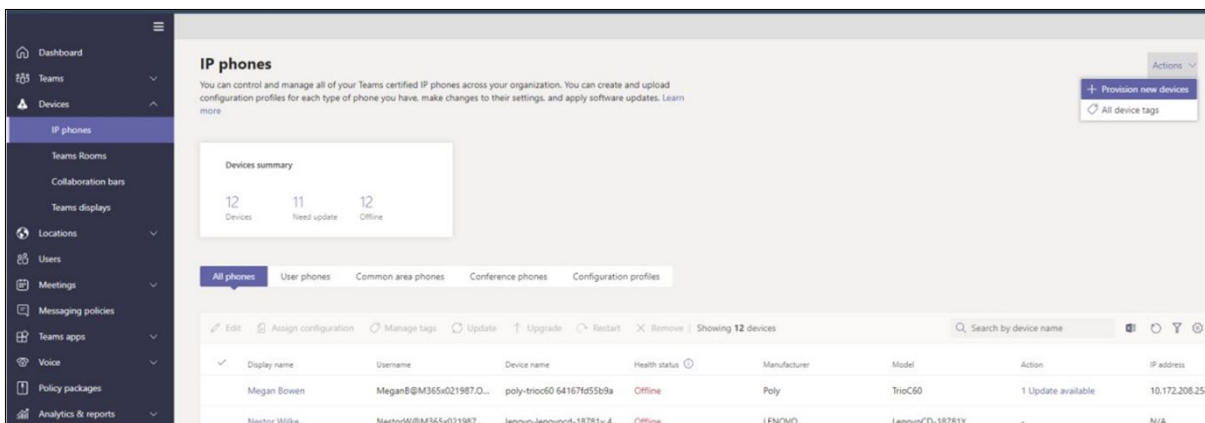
Dashboard
Teams
Devices
IP phones
Teams Rooms
Collaboration bars
Teams displays
Locations
Users
Meetings
Messaging policies
Teams apps
Voice
Policy packages
Analytics & reports

IP phones

You can control and manage all of your Teams certified IP phones across your organization. You can create and upload configuration profiles for each type of phone you have, make changes to their settings, and apply software updates. Learn more

Actions
+ Provision new devices
All device tags

Devices summary

12 Devices
11 Need update
12 Offline

All phones | User phones | Common area phones | Conference phones | Configuration profiles

Edit | Assign configuration | Manage tags | Update | Upgrade | Restart | Remove | Showing 12 devices

Search by device name

| Display name | Username | Device name | Health status | Manufacturer | Model | Action | IP address |
|---|---|---|---|---|---|---|---|
| Megan Bowen | MeganB@M365x021987.O... | poly-trioc60 64167fd55b9a | Offline | Poly | TrioC60 | 1 Update available | 10.172.208.25 |
| Nestor Wilke | NestorW@M365x021987... | lenovo-lenovocd-18781x 4... | Offline | LENOVO | LenovoCD-18781X | - | N/A |